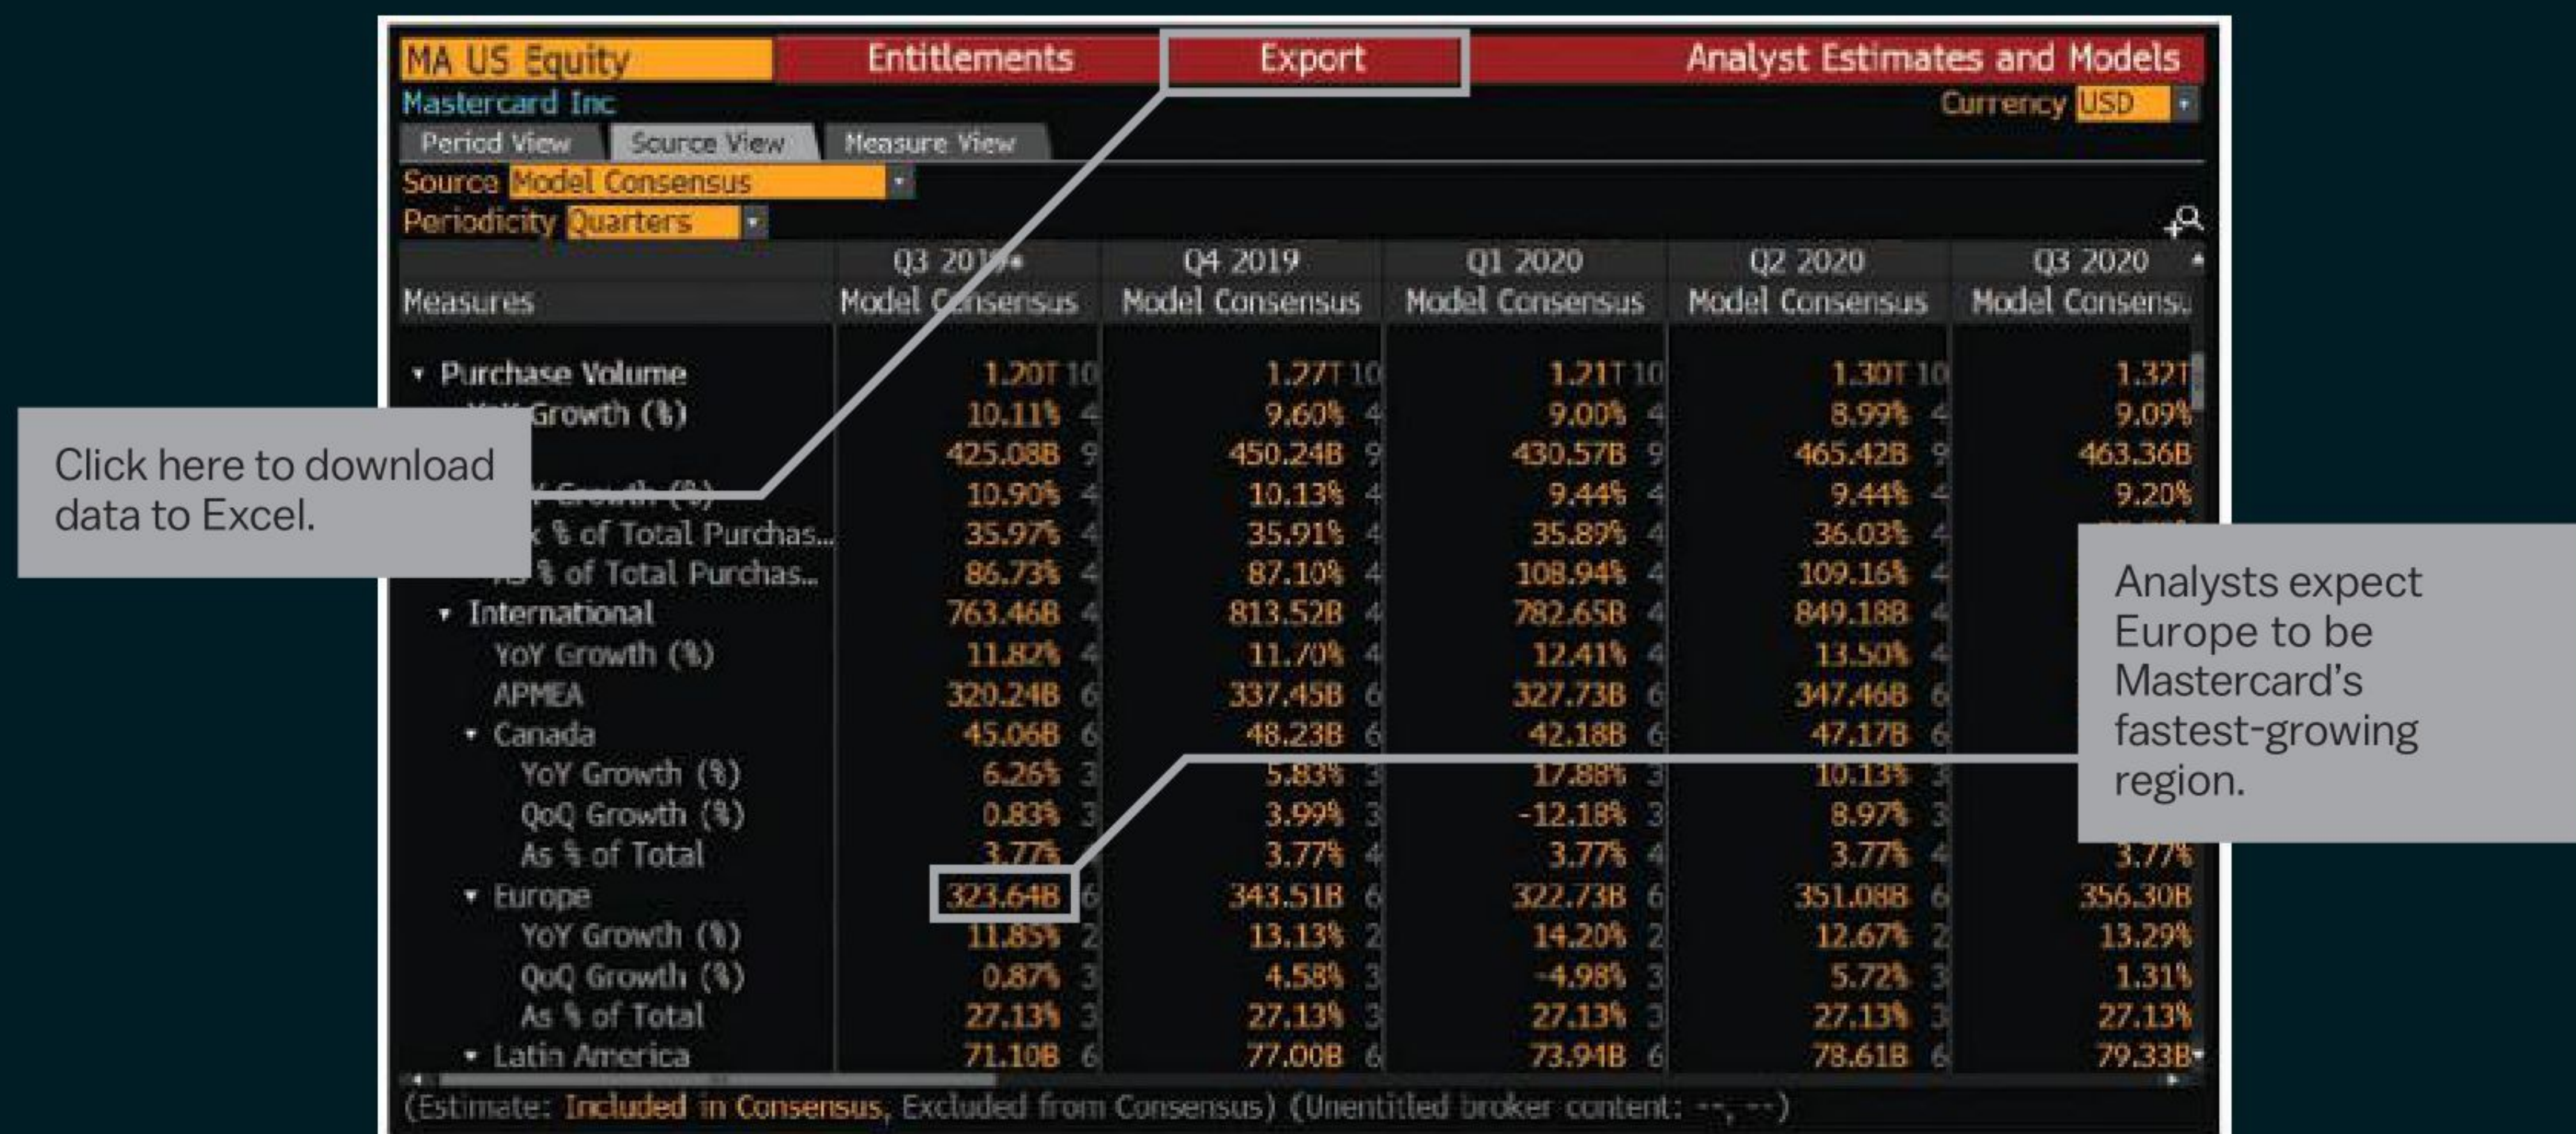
MA US Equity | Entitlements | Export | Analyst Estimates and Models

Mastercard Inc

Currency USD

Period View | Source View | Measure View

Source Model Consensus

Periodicity Quarters

| Measures | Q3 2019* Model Consensus | Q4 2019 Model Consensus | Q1 2020 Model Consensus | Q2 2020 Model Consensus | Q3 2020 Model Consensus |
|---|---|---|---|---|---|
| Purchase Volume | 1.20T 10 | 1.27T 10 | 1.21T 10 | 1.30T 10 | 1.32T |
| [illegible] Growth (%) | 10.11% 4 | 9.60% 4 | 9.00% 4 | 8.99% 4 | 9.09% |
| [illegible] | 425.08B 9 | 450.24B 9 | 430.57B 9 | 465.42B 9 | 463.36B |
| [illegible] Growth (%) | 10.90% 4 | 10.13% 4 | 9.44% 4 | 9.44% 4 | 9.20% |
| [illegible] % of Total Purchas... | 35.97% 4 | 35.91% 4 | 35.89% 4 | 36.03% 4 | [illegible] |
| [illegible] % of Total Purchas... | 86.73% 4 | 87.10% 4 | 108.94% 4 | 109.16% 4 | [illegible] |
| International | 763.46B 4 | 813.52B 4 | 782.65B 4 | 849.18B 4 | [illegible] |
| YoY Growth (%) | 11.82% 4 | 11.70% 4 | 12.41% 4 | 13.50% 4 | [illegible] |
| APMEA | 320.24B 6 | 337.45B 6 | 327.73B 6 | 347.46B 6 | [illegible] |
| Canada | 45.06B 6 | 48.23B 6 | 42.18B 6 | 47.17B 6 | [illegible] |
| YoY Growth (%) | 6.26% 3 | 5.83% 3 | 17.88% 3 | 10.13% 3 | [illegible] |
| QoQ Growth (%) | 0.83% 3 | 3.99% 3 | -12.18% 3 | 8.97% 3 | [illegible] |
| As % of Total | 3.77% | 3.77% 4 | 3.77% 4 | 3.77% 4 | 3.77% |
| Europe | 323.64B 6 | 343.51B 6 | 322.73B 6 | 351.08B 6 | 356.30B |
| YoY Growth (%) | 11.85% 2 | 13.13% 2 | 14.20% 2 | 12.67% 2 | 13.29% |
| QoQ Growth (%) | 0.87% 3 | 4.58% 3 | -4.98% 3 | 5.72% 3 | 1.31% |
| As % of Total | 27.13% 3 | 27.13% 3 | 27.13% 3 | 27.13% 3 | 27.13% |
| Latin America | 71.10B 6 | 77.00B 6 | 73.94B 6 | 78.61B 6 | 79.33B |

(Estimate: Included in Consensus, Excluded from Consensus) (Unentitled broker content: --, --)

Click here to download data to Excel.

Analysts expect Europe to be Mastercard's fastest-growing region.